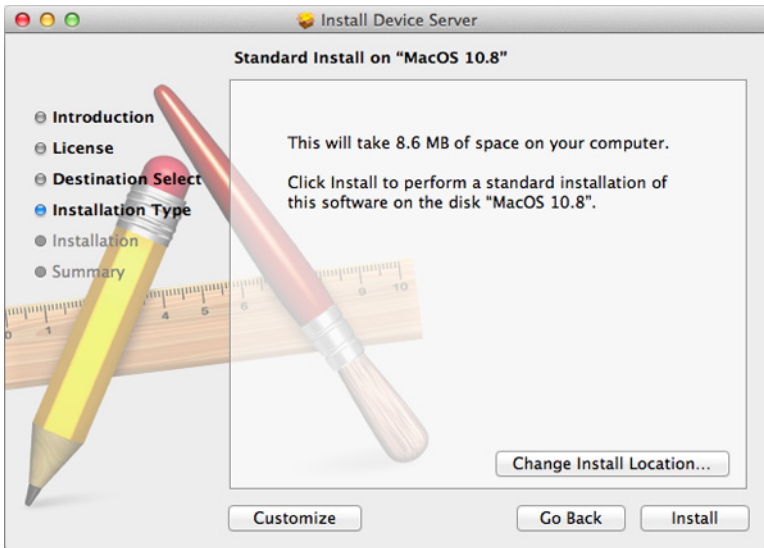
Install Device Server

Standard Install on “MacOS 10.8”

Introduction
License
Destination Select
Installation Type
Installation
Summary

This will take 8.6 MB of space on your computer.

Click Install to perform a standard installation of this software on the disk "MacOS 10.8".

Change Install Location...

Customize

Go Back

Install